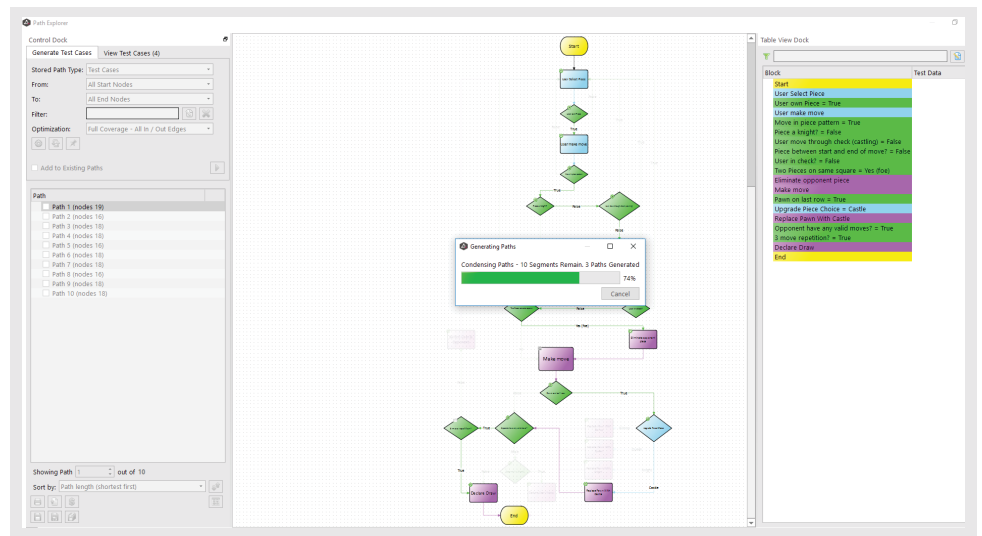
Path Explorer

Control Dock

Generate Test Cases | View Test Cases (4)

Stored Path Type: Test Cases
From: All Start Nodes
To: All End Nodes
Filter:
Optimization: Full Coverage - All In / Out Edges

Add to Existing Paths

Path
Path 1 (nodes 19)
Path 2 (nodes 16)
Path 3 (nodes 18)
Path 4 (nodes 18)
Path 5 (nodes 16)
Path 6 (nodes 18)
Path 7 (nodes 18)
Path 8 (nodes 16)
Path 9 (nodes 18)
Path 10 (nodes 18)

Showing Path 1 out of 10
Sort by: Path length (shortest first)

Start
Make move
Declare Draw
End
True
False
True
False

Generating Paths
Condensing Paths - 10 Segments Remain. 3 Paths Generated
74%
Cancel

Table View Dock

| Block | Test Data |
|---|---|
| Start | |
| User Select Piece | |
| User own Piece = True | |
| User make move | |
| Move in piece pattern = True | |
| Piece a knight? = False | |
| User move through check (castling) = False | |
| Piece between start and end of move? = False | |
| User in check? = False | |
| Two Pieces on same square = Yes (foe) | |
| Eliminate opponent piece | |
| Make move | |
| Pawn on last row = True | |
| Upgrade Piece Choice = Castle | |
| Replace Pawn With Castle | |
| Opponent have any valid moves? = True | |
| 3 move repetition? = True | |
| Declare Draw | |
| End | |